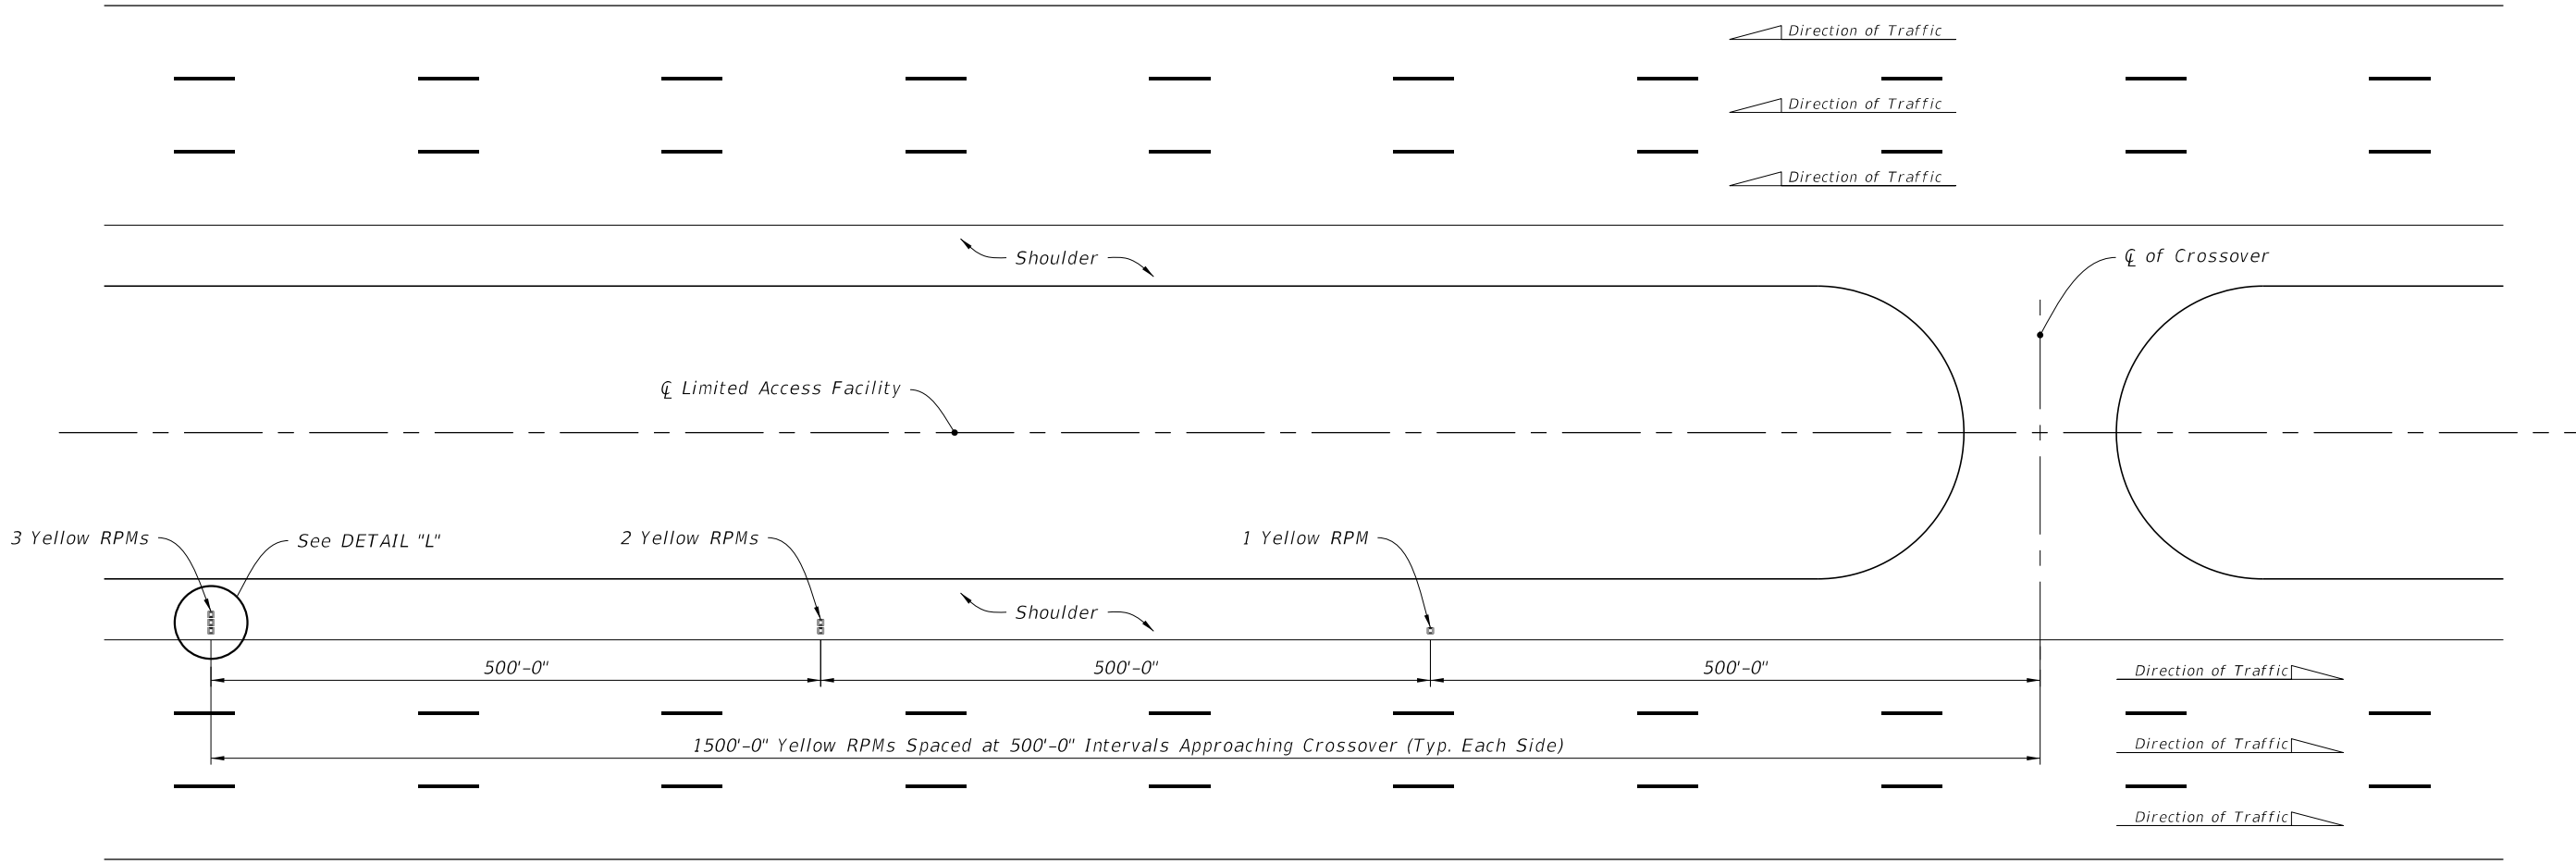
Direction of Traffic

Direction of Traffic

Direction of Traffic

Shoulder

℄ of Crossover

℄ Limited Access Facility

3 Yellow RPMs

See DETAIL "L"

2 Yellow RPMs

1 Yellow RPM

Shoulder

500'-0"

500'-0"

500'-0"

Direction of Traffic

1500'-0" Yellow RPMs Spaced at 500'-0" Intervals Approaching Crossover (Typ. Each Side)

Direction of Traffic

Direction of Traffic